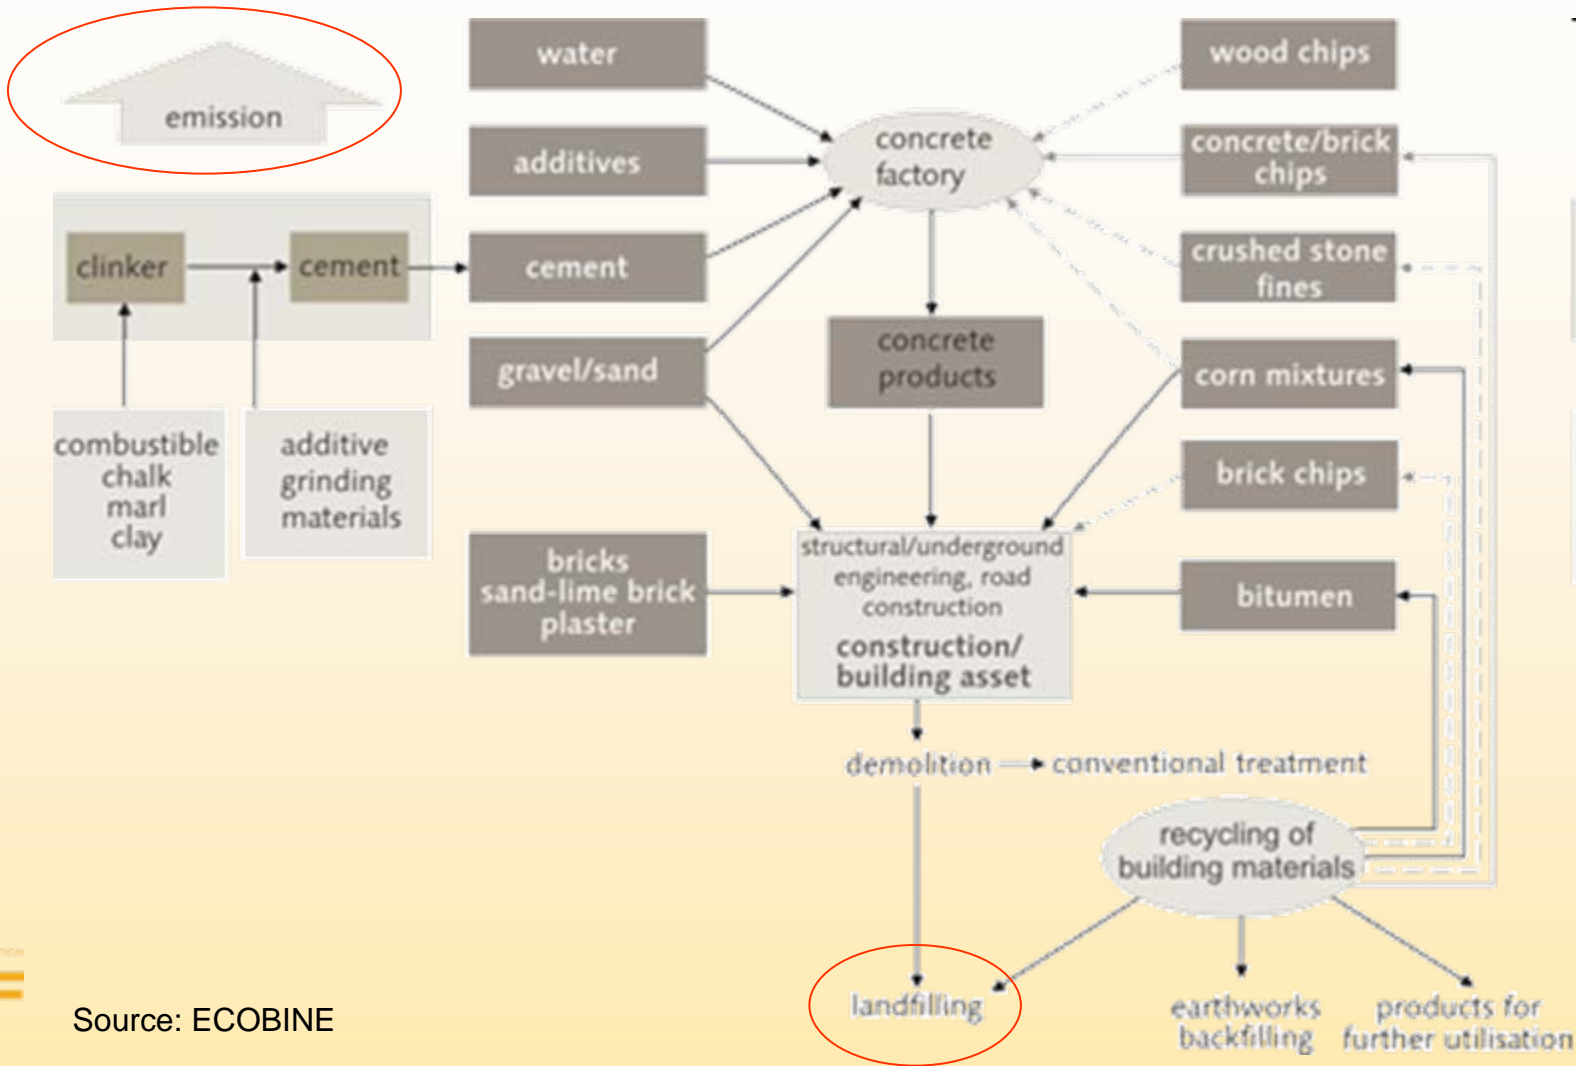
emission

water

additives

cement

gravel/sand

wood chips

concrete/brick chips

crushed stone fines

corn mixtures

brick chips

bitumen

concrete factory

concrete products

clinker

cement

combustible chalk marl clay

additive grinding materials

bricks sand-lime brick plaster

structural/underground engineering, road construction

construction/ building asset

demolition → conventional treatment

recycling of building materials

landfilling

earthworks backfilling

products for further utilisation

Source: ECOBINE